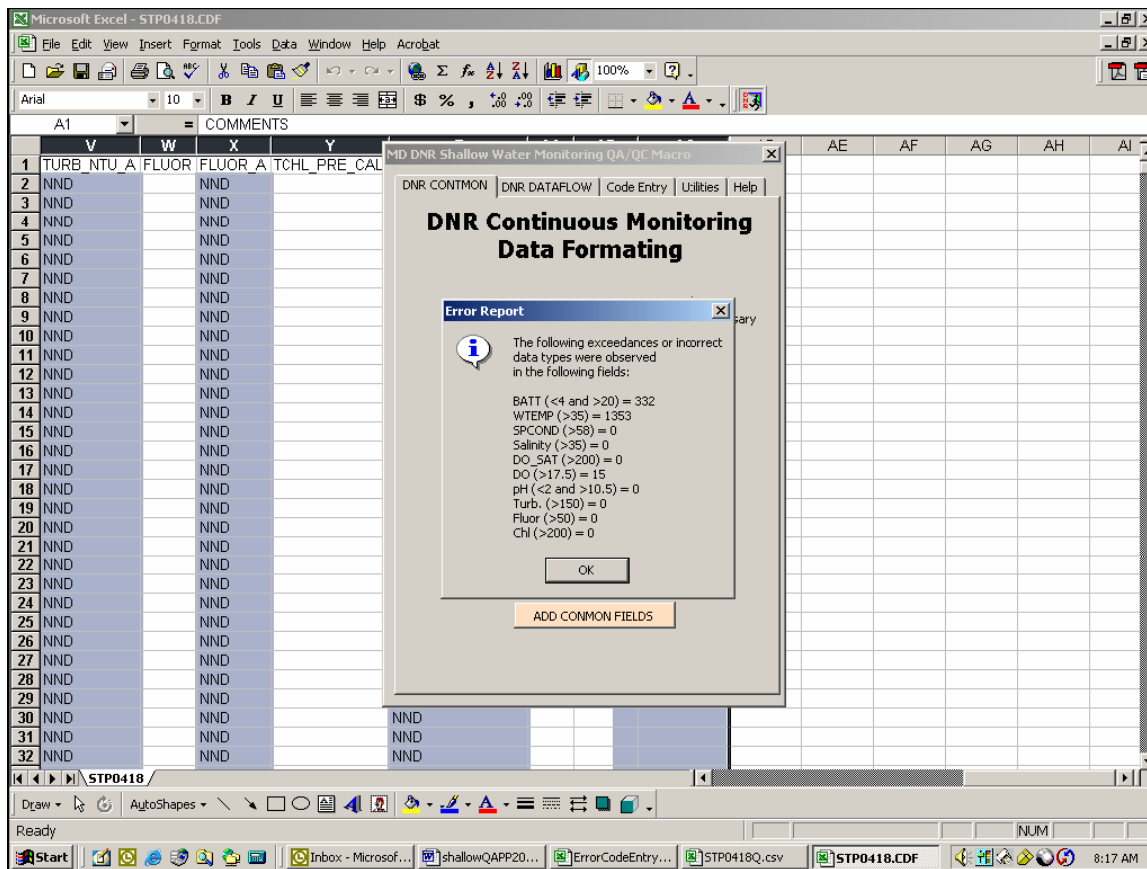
Microsoft Excel - STP0418.CDF

File Edit View Insert Format Tools Data Window Help Acrobat

100%

Arial 10 B I U $ %

A1 = COMMENTS

| | V | W | X | Y |
|---|---|---|---|---|
| 1 | TURB_NTU_A | FLUOR | FLUOR_A | TCHL_PRE_CAL |
| 2 | NND | | NND | |
| 3 | NND | | NND | |
| 4 | NND | | NND | |
| 5 | NND | | NND | |
| 6 | NND | | NND | |
| 7 | NND | | NND | |
| 8 | NND | | NND | |
| 9 | NND | | NND | |
| 10 | NND | | NND | |
| 11 | NND | | NND | |
| 12 | NND | | NND | |
| 13 | NND | | NND | |
| 14 | NND | | NND | |
| 15 | NND | | NND | |
| 16 | NND | | NND | |
| 17 | NND | | NND | |
| 18 | NND | | NND | |
| 19 | NND | | NND | |
| 20 | NND | | NND | |
| 21 | NND | | NND | |
| 22 | NND | | NND | |
| 23 | NND | | NND | |
| 24 | NND | | NND | |
| 25 | NND | | NND | |
| 26 | NND | | NND | |
| 27 | NND | | NND | |
| 28 | NND | | NND | |
| 29 | NND | | NND | |
| 30 | NND | | NND | NND |
| 31 | NND | | NND | NND |
| 32 | NND | | NND | NND |

AE AF AG AH AI

MD DNR Shallow Water Monitoring QA/QC Macro

DNR CONTMON | DNR DATAFLOW | Code Entry | Utilities | Help

DNR Continuous Monitoring Data Formating

sary

Error Report

The following exceedances or incorrect data types were observed in the following fields:

BATT (<4 and >20) = 332
WTEMP (>35) = 1353
SPCOND (>58) = 0
Salinity (>35) = 0
DO_SAT (>200) = 0
DO (>17.5) = 15
pH (<2 and >10.5) = 0
Turb. (>150) = 0
Fluor (>50) = 0
Chl (>200) = 0

OK

ADD CONMON FIELDS

STP0418

Draw AutoShapes

Ready NUM

Start | Inbox - Microsof... | shallowQAPP20... | ErrorCodeEntry... | STP0418Q.csv | STP0418.CDF | 8:17 AM